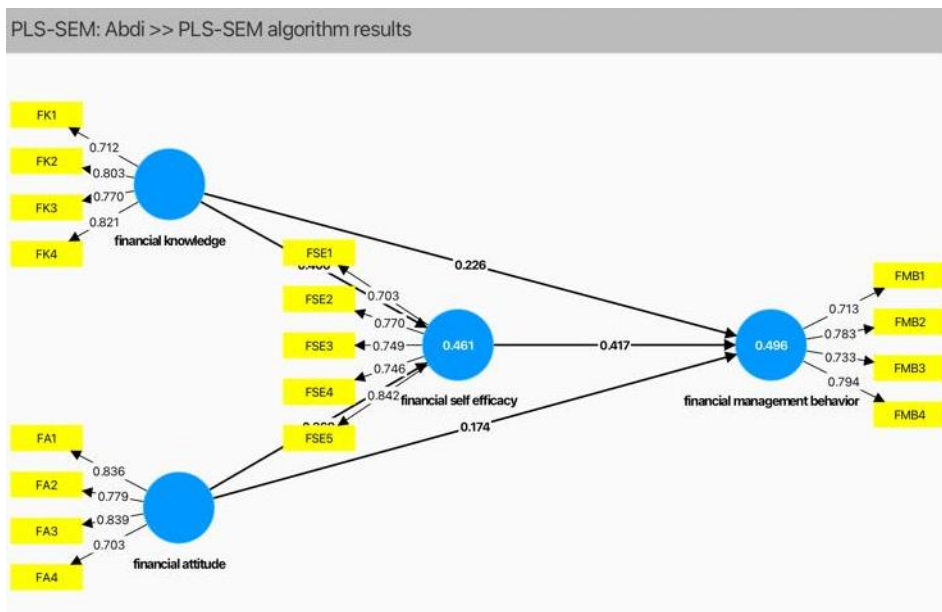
PLS-SEM: Abdi >> PLS-SEM algorithm results

FK1
FK2
FK3
FK4
0.712
0.803
0.770
0.821
financial knowledge

FSE1
FSE2
FSE3
FSE4
FSE5
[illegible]
0.703
0.770
0.749
0.746
0.842
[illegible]
0.461
financial self efficacy

0.226
0.417
0.174

0.496
financial management behavior
0.713
0.783
0.733
0.794
FMB1
FMB2
FMB3
FMB4

FA1
FA2
FA3
FA4
0.836
0.779
0.839
0.703
financial attitude